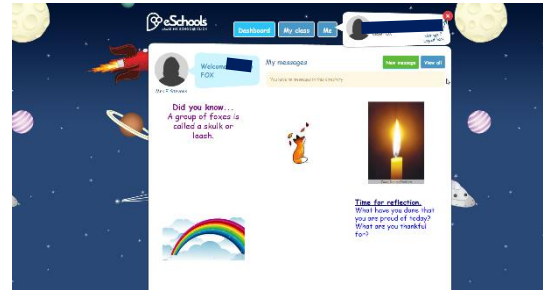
eSchools

Dashboard

My class

Me

Welcome

FOX

My messages

New message

View all

You have no messages in the inbox

Did you know...
A group of foxes is called a skulk or leash.

Time for reflection.
What have you done that you are proud of today?
What are you thankful for?